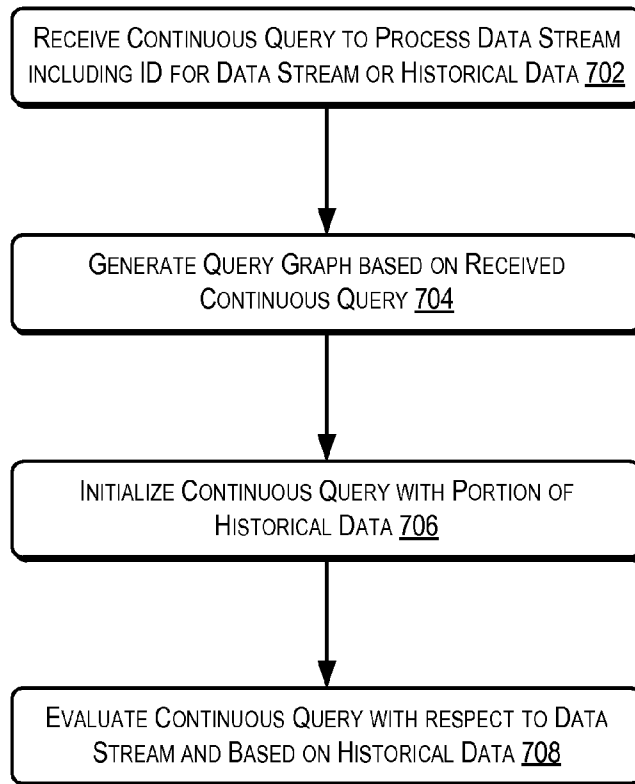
Receive Continuous Query to Process Data Stream including ID for Data Stream or Historical Data 702

Generate Query Graph based on Received Continuous Query 704

Initialize Continuous Query with Portion of Historical Data 706

Evaluate Continuous Query with respect to Data Stream and Based on Historical Data 708